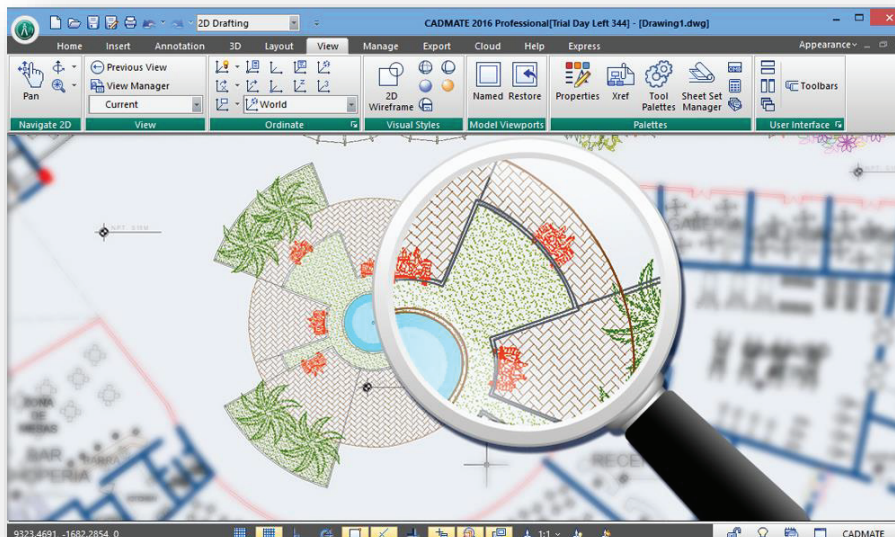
2D Drafting

CADMATE 2016 Professional[Trial Day Left 344] - [Drawing1.dwg]

Home Insert Annotation 3D Layout View Manage Export Cloud Help Express

Appearance

Pan

Previous View

View Manager

Current

World

2D Wireframe

Named Restore

Properties Xref Tool Palettes Sheet Set Manager

Toolbars

Navigate 2D View Ordinate Visual Styles Model Viewports Palettes User Interface

ZONA DE MESAS

BAR

RECE

9323.4691, -1682.2854, 0

1:1

CADMATE